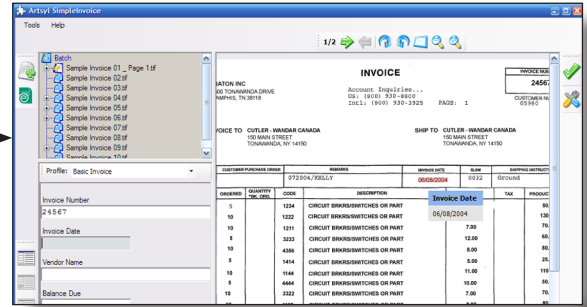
Artsyl SimpleInvoice

Tools Help

1/2

Batch
Sample Invoice 01 _ Page 1.tif
Sample Invoice 02.tif
Sample Invoice 03.tif
Sample Invoice 04.tif
Sample Invoice 05.tif
Sample Invoice 06.tif
Sample Invoice 07.tif
Sample Invoice 08.tif
Sample Invoice 09.tif
Sample Invoice 10.tif

Profile: Basic Invoice

Invoice Number
24567

Invoice Date

Vendor Name

Balance Due

INVOICE

IATON INC
00 TONAWANDA DRIVE
MPHIS, TN 38118

Account Inquiries...
US: (800) 930-8800
Intl: (800) 930-3925 PAGE: 1

INVOICE NUM
2456

CUSTOMER NU
05980

VOICE TO CUTLER - WANDAR CANADA
150 MAIN STREET
TONAWANDA, NY 14150

SHIP TO CUTLER - WANDAR CANADA
150 MAIN STREET
TONAWANDA, NY 14150

| CUSTOMER PURCHASE ORDER | REMARKS | INVOICE DATE | SLSM | SHIPPING INSTRUCT |
|---|---|---|---|---|
| | 072004/KELLY | 06/08/2004 | 0032 | Ground |

| ORDERED | QUANTITY *UM. ORD. | CODE | DESCRIPTION | | TAX | PRODUC |
|---|---|---|---|---|---|---|
| 5 | | 1234 | CIRCUIT BRKRS/SWITCHES OR PART | | | 50. |
| 10 | | 1222 | CIRCUIT BRKRS/SWITCHES OR PART | | | 130 |
| 10 | | 1211 | CIRCUIT BRKRS/SWITCHES OR PART | 7.00 | | 70. |
| 1 | | 3233 | CIRCUIT BRKRS/SWITCHES OR PART | 12.00 | | 60. |
| 10 | | 4356 | CIRCUIT BRKRS/SWITCHES OR PART | 8.00 | | 80. |
| 5 | | 1414 | CIRCUIT BRKRS/SWITCHES OR PART | 5.00 | | 25. |
| 10 | | 1144 | CIRCUIT BRKRS/SWITCHES OR PART | 11.00 | | 110 |
| 5 | | 4444 | CIRCUIT BRKRS/SWITCHES OR PART | 10.00 | | 50. |
| 10 | | 3322 | CIRCUIT BRKRS/SWITCHES OR PART | 7.00 | | 70. |

Invoice Date
06/08/2004